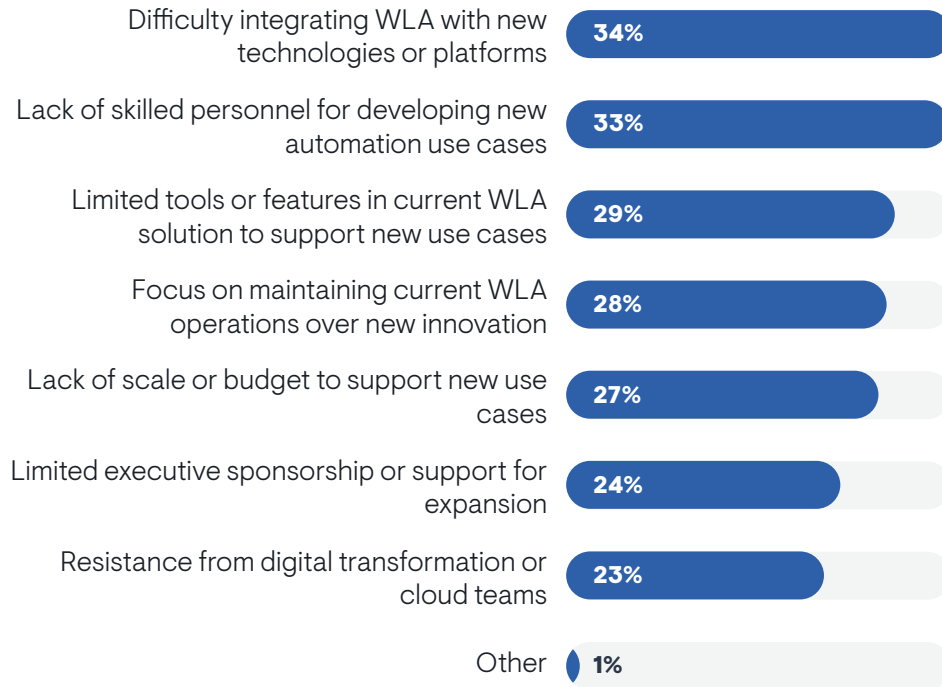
Difficulty integrating WLA with new technologies or platforms
34%

Lack of skilled personnel for developing new automation use cases
33%

Limited tools or features in current WLA solution to support new use cases
29%

Focus on maintaining current WLA operations over new innovation
28%

Lack of scale or budget to support new use cases
27%

Limited executive sponsorship or support for expansion
24%

Resistance from digital transformation or cloud teams
23%

Other
1%